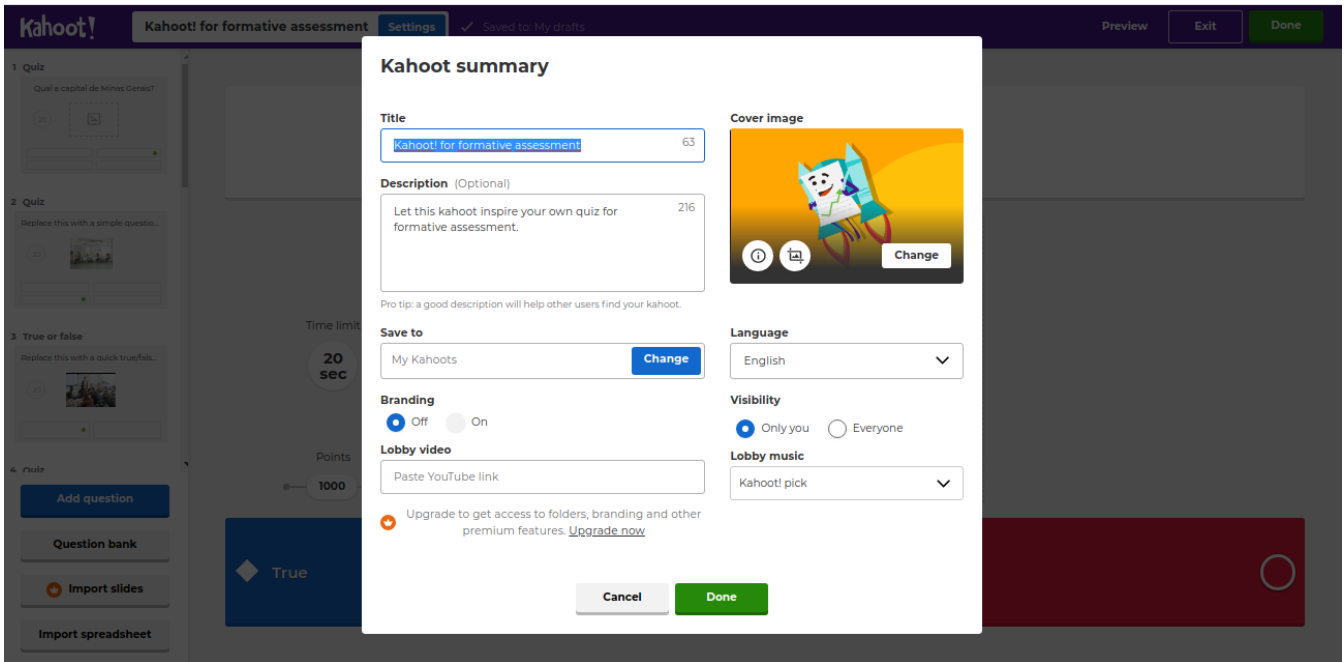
Kahoot! Kahoot! for formative assessment Settings ✓ Saved to: My drafts

Preview Exit Done

1 Quiz
Qual a capital de Minas Gerais?

2 Quiz
Replace this with a simple questio...

3 True or false
Replace this with a quick true/fals...

4 Quiz

Add question
Question bank
Import slides
Import spreadsheet

Time limit
20 sec
Points
1000
True

Kahoot summary

Title
Kahoot! for formative assessment 63

Description (Optional)
Let this kahoot inspire your own quiz for formative assessment. 216

Pro tip: a good description will help other users find your kahoot.

Cover image
Change

Save to
My Kahoots Change

Language
English

Branding
Off On

Visibility
Only you Everyone

Lobby video
Paste YouTube link

Lobby music
Kahoot! pick

Upgrade to get access to folders, branding and other premium features. Upgrade now

Cancel Done